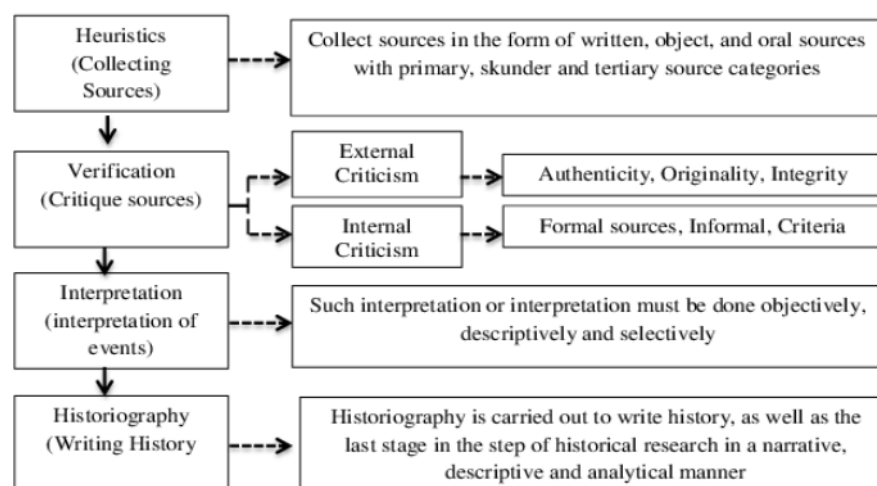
Heuristics (Collecting Sources)

Collect sources in the form of written, object, and oral sources with primary, skunder and tertiary source categories

Verification (Critique sources)

External Criticism

Authenticity, Originality, Integrity

Internal Criticism

Formal sources, Informal, Criteria

Interpretation (interpretation of events)

Such interpretation or interpretation must be done objectively, descriptively and selectively

Historiography (Writing History

Historiography is carried out to write history, as well as the last stage in the step of historical research in a narrative, descriptive and analytical manner